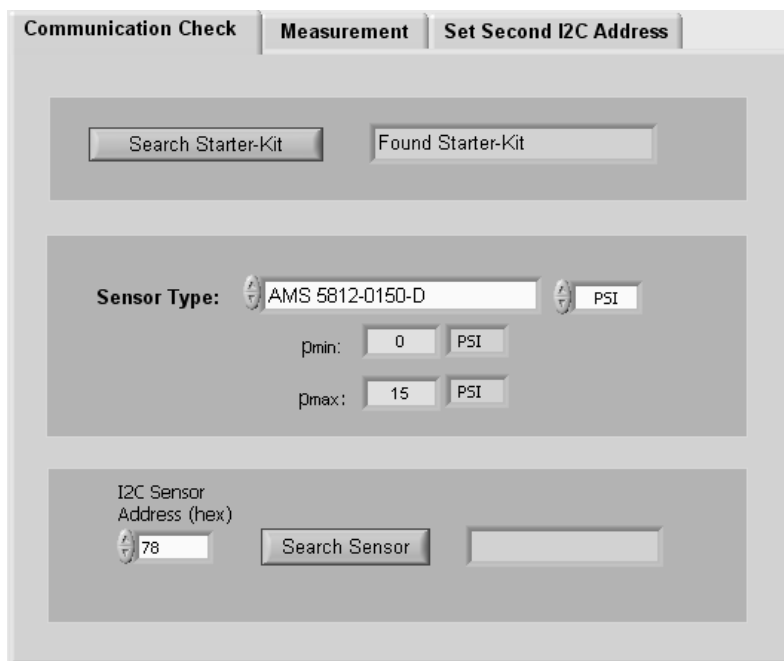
Communication Check | Measurement | Set Second I2C Address

Search Starter-Kit

Found Starter-Kit

Sensor Type: AMS 5812-0150-D PSI

$p_{min}$: 0 PSI

$p_{max}$: 15 PSI

I2C Sensor Address (hex)

78

Search Sensor